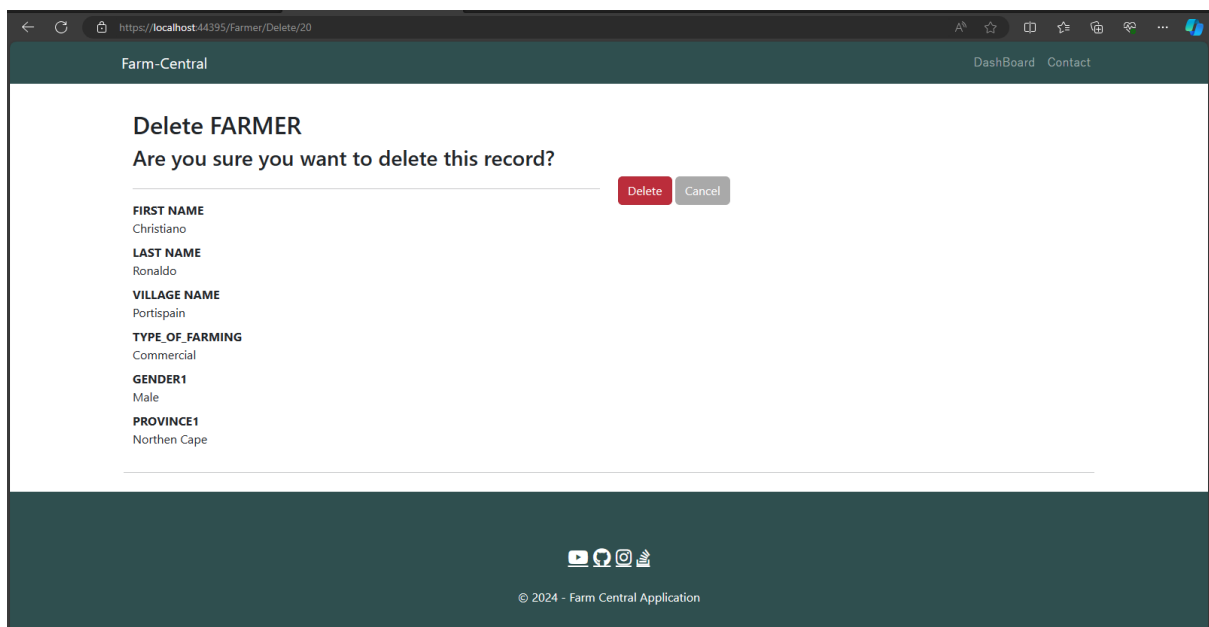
https://localhost:44395/Farmer/Delete/20

Farm-Central

DashBoard Contact

Delete FARMER

Are you sure you want to delete this record?

Delete Cancel

FIRST NAME
Christiano

LAST NAME
Ronaldo

VILLAGE NAME
Portispain

TYPE_OF_FARMING
Commercial

GENDER1
Male

PROVINCE1
Northen Cape

© 2024 - Farm Central Application